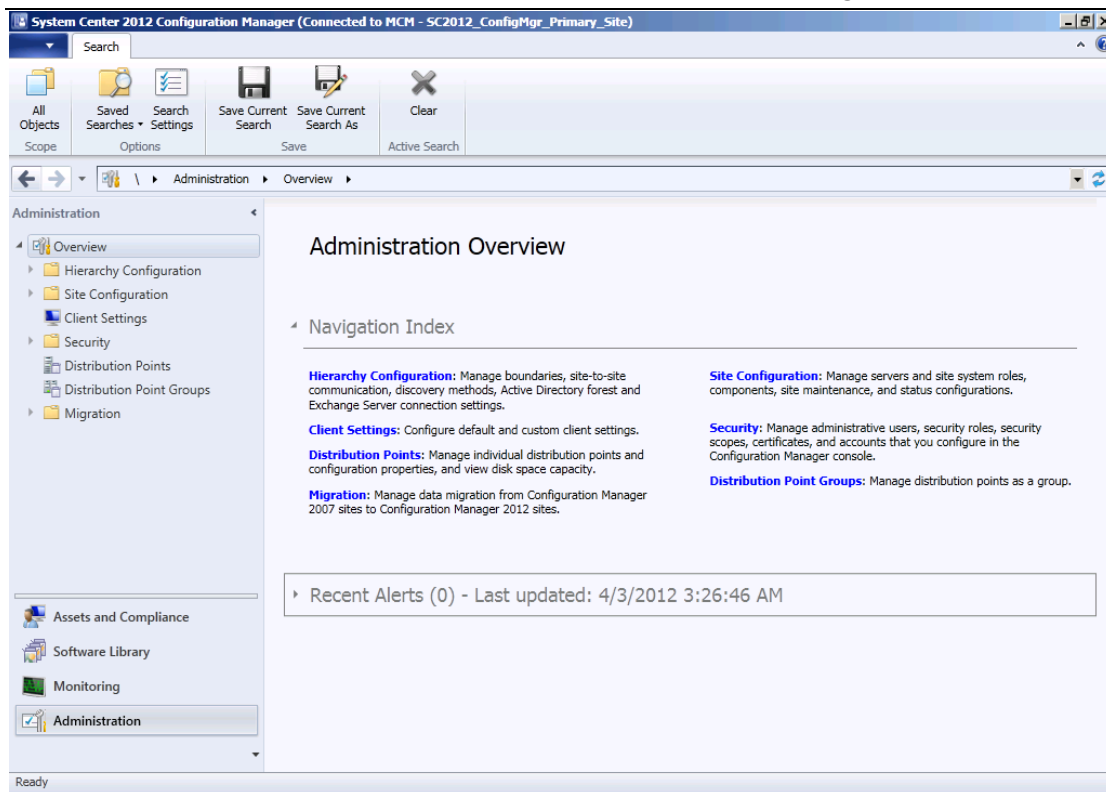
System Center 2012 Configuration Manager (Connected to MCM - SC2012_ConfigMgr_Primary_Site)

Search

All Objects
Scope

Saved Searches
Search Settings
Options

Save Current Search
Save Current Search As
Save

Clear
Active Search

\ ▸ Administration ▸ Overview ▸

Administration

Overview
Hierarchy Configuration
Site Configuration
Client Settings
Security
Distribution Points
Distribution Point Groups
Migration

Assets and Compliance
Software Library
Monitoring
Administration

Administration Overview

Navigation Index

**Hierarchy Configuration**: Manage boundaries, site-to-site communication, discovery methods, Active Directory forest and Exchange Server connection settings.

**Client Settings**: Configure default and custom client settings.

**Distribution Points**: Manage individual distribution points and configuration properties, and view disk space capacity.

**Migration**: Manage data migration from Configuration Manager 2007 sites to Configuration Manager 2012 sites.

**Site Configuration**: Manage servers and site system roles, components, site maintenance, and status configurations.

**Security**: Manage administrative users, security roles, security scopes, certificates, and accounts that you configure in the Configuration Manager console.

**Distribution Point Groups**: Manage distribution points as a group.

Recent Alerts (0) - Last updated: 4/3/2012 3:26:46 AM

Ready